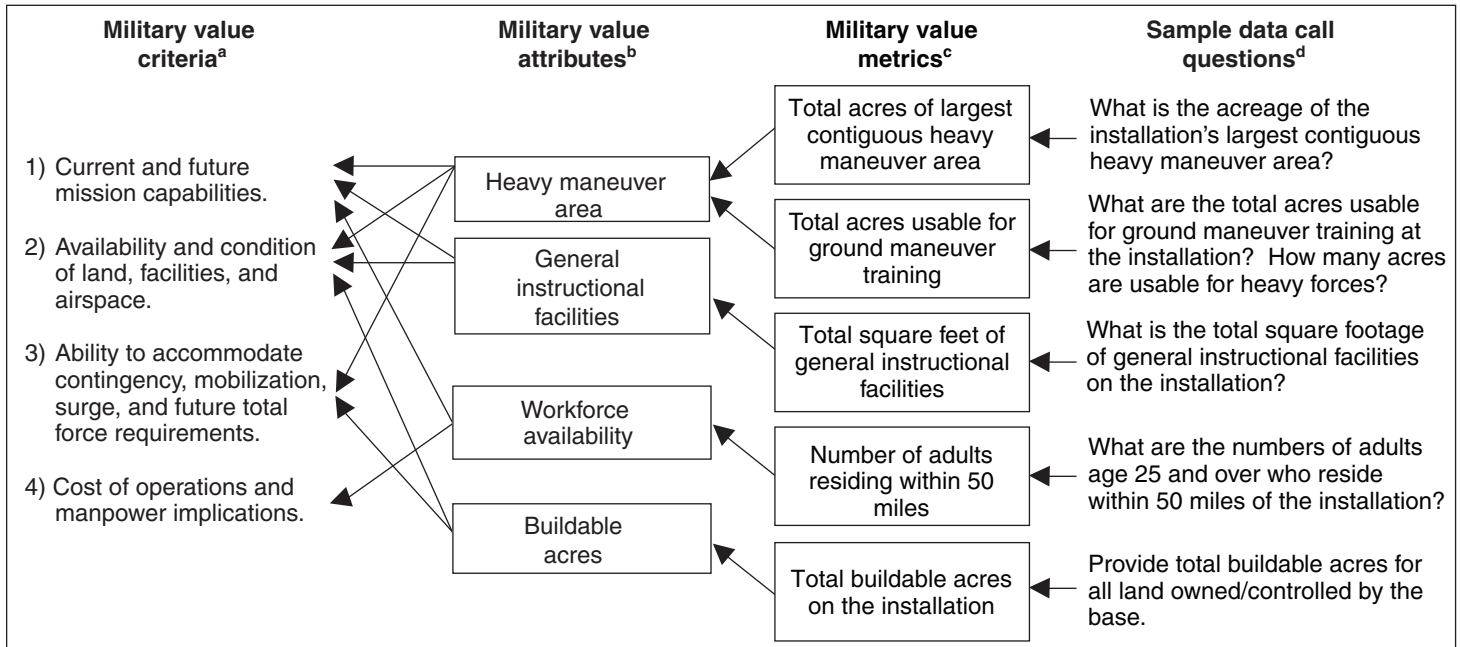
Military value criteria$^{a}$

Military value attributes$^{b}$

Military value metrics$^{c}$

Sample data call questions$^{d}$

1) Current and future mission capabilities.

2) Availability and condition of land, facilities, and airspace.

3) Ability to accommodate contingency, mobilization, surge, and future total force requirements.

4) Cost of operations and manpower implications.

Heavy maneuver area

General instructional facilities

Workforce availability

Buildable acres

Total acres of largest contiguous heavy maneuver area

Total acres usable for ground maneuver training

Total square feet of general instructional facilities

Number of adults residing within 50 miles

Total buildable acres on the installation

What is the acreage of the installation's largest contiguous heavy maneuver area?

What are the total acres usable for ground maneuver training at the installation? How many acres are usable for heavy forces?

What is the total square footage of general instructional facilities on the installation?

What are the numbers of adults age 25 and over who reside within 50 miles of the installation?

Provide total buildable acres for all land owned/controlled by the base.